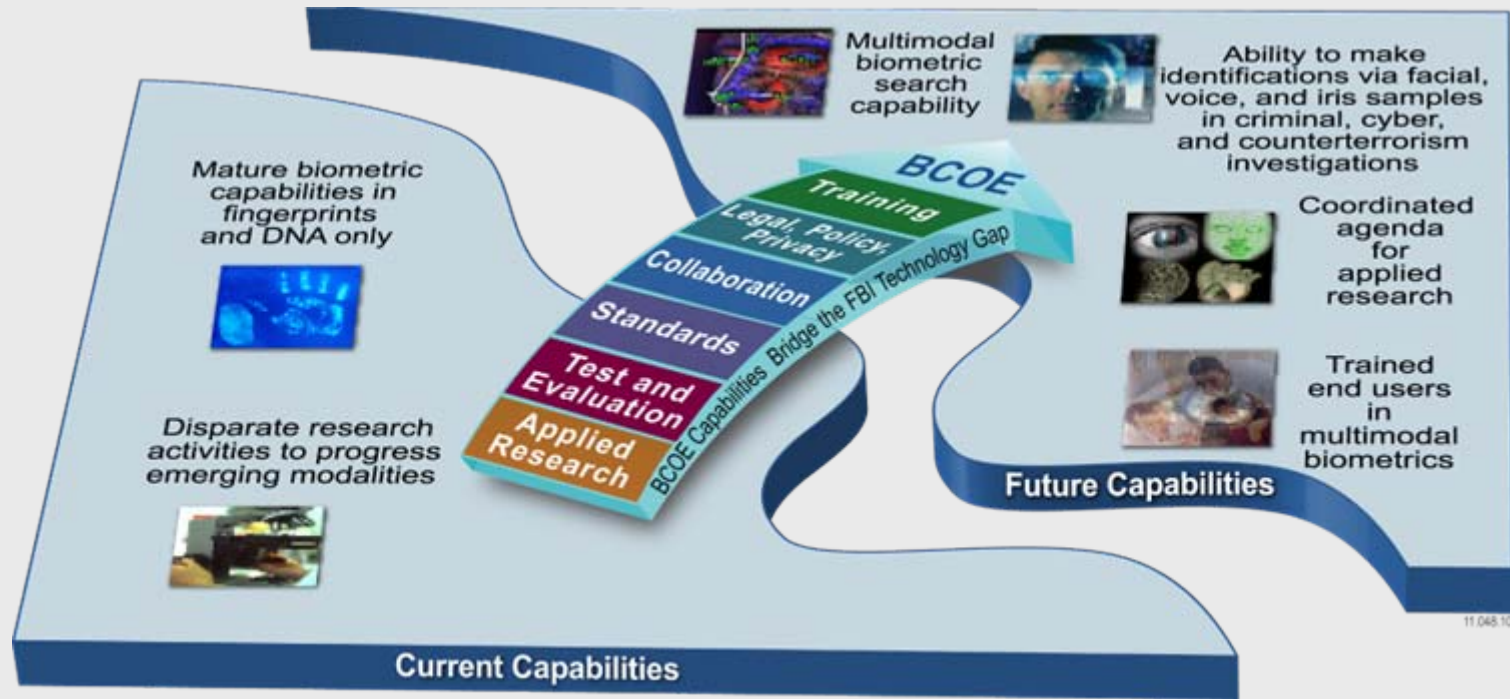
Mature biometric capabilities in fingerprints and DNA only

Disparate research activities to progress emerging modalities

Applied Research

Test and Evaluation

Standards

Collaboration

Legal, Policy, Privacy

Training

BCOE

BCOE Capabilities Bridge the FBI Technology Gap

Multimodal biometric search capability

Ability to make identifications via facial, voice, and iris samples in criminal, cyber, and counterterrorism investigations

Coordinated agenda for applied research

Trained end users in multimodal biometrics

Future Capabilities

Current Capabilities

11.048.10